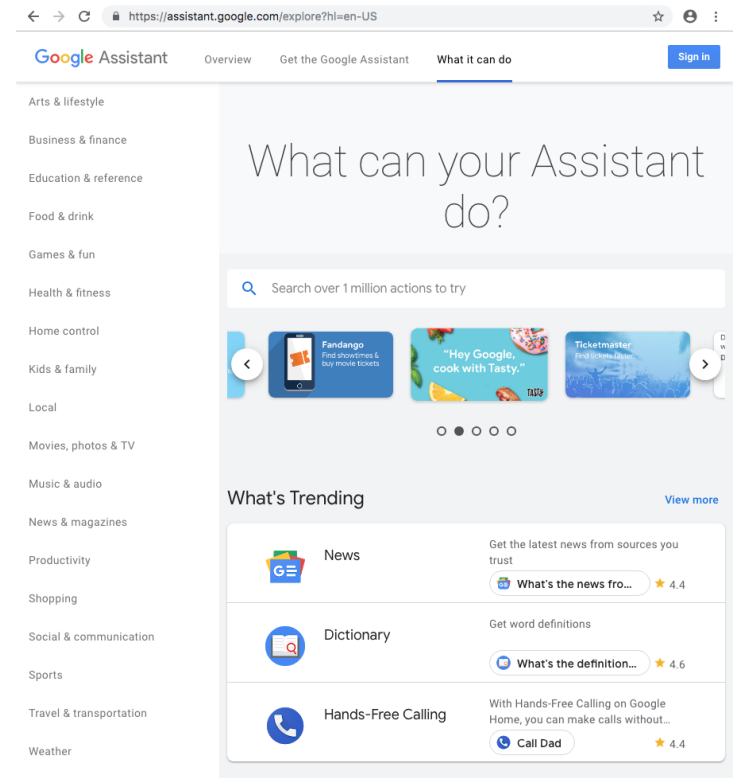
https://assistant.google.com/explore?hl=en-US

Google Assistant
Overview
Get the Google Assistant
What it can do
Sign in

Arts & lifestyle
Business & finance
Education & reference
Food & drink
Games & fun
Health & fitness
Home control
Kids & family
Local
Movies, photos & TV
Music & audio
News & magazines
Productivity
Shopping
Social & communication
Sports
Travel & transportation
Weather

What can your Assistant do?

Search over 1 million actions to try

Fandango
Find showtimes & buy movie tickets

"Hey Google, cook with Tasty."
TASTY

Ticketmaster
Find tickets faster

What's Trending
View more

News
Get the latest news from sources you trust
What's the news fro...
4.4

Dictionary
Get word definitions
What's the definition...
4.6

Hands-Free Calling
With Hands-Free Calling on Google Home, you can make calls without...
Call Dad
4.4